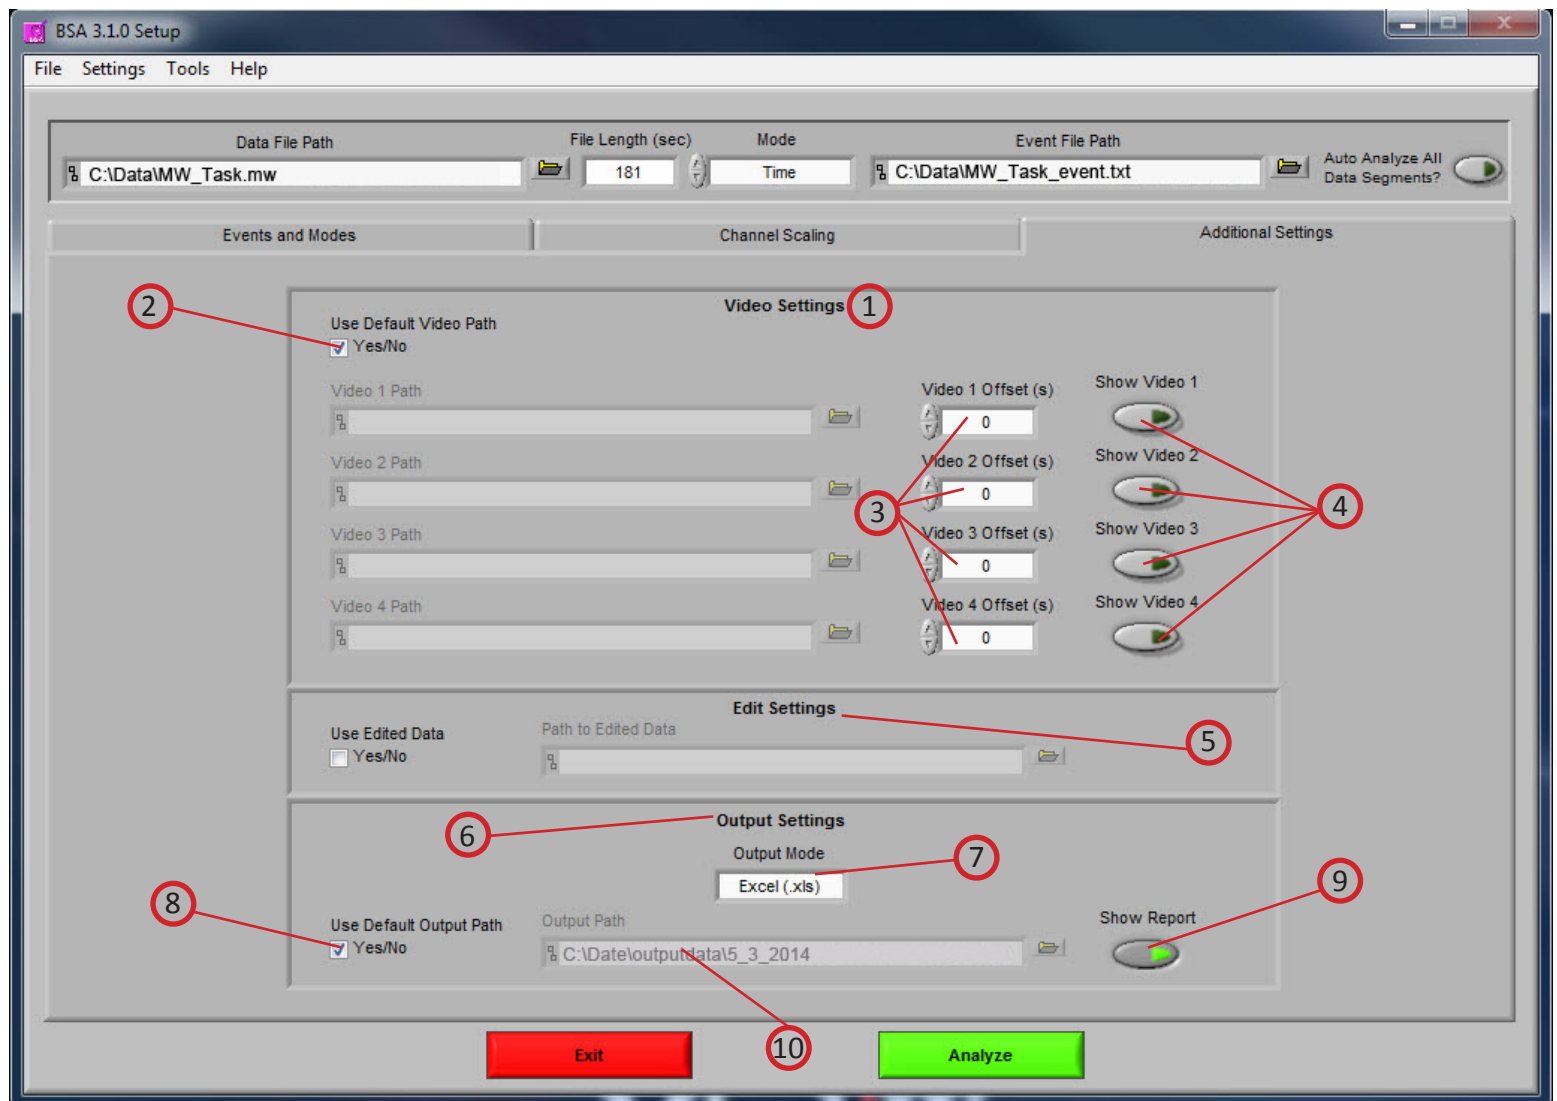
BSA 3.1.0 Setup

File Settings Tools Help

Data File Path
C:\Data\MW_Task.mw
File Length (sec)
181
Mode
Time
Event File Path
C:\Data\MW_Task_event.txt
Auto Analyze All Data Segments?

Events and Modes
Channel Scaling
Additional Settings

2
Video Settings
1
Use Default Video Path
Yes/No

Video 1 Path
Video 1 Offset (s)
0
Show Video 1
Video 2 Path
Video 2 Offset (s)
0
Show Video 2
3
4
Video 3 Path
Video 3 Offset (s)
0
Show Video 3
Video 4 Path
Video 4 Offset (s)
0
Show Video 4

Edit Settings
Use Edited Data
Yes/No
Path to Edited Data
5

6
Output Settings
Output Mode
7
Excel (.xls)
8
9
Use Default Output Path
Yes/No
Output Path
C:\Date\outputdata\5_3_2014
Show Report

Exit
10
Analyze